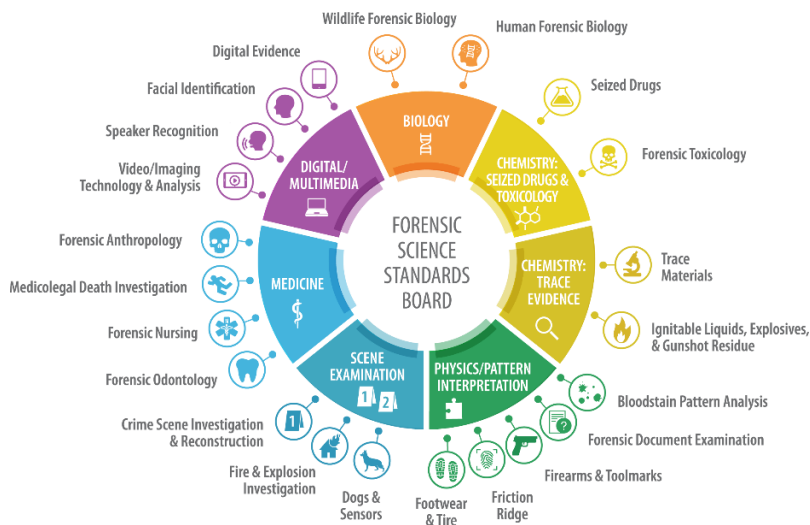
FORENSIC SCIENCE STANDARDS BOARD

BIOLOGY
Wildlife Forensic Biology
Human Forensic Biology

CHEMISTRY: SEIZED DRUGS & TOXICOLOGY
Seized Drugs
Forensic Toxicology

CHEMISTRY: TRACE EVIDENCE
Trace Materials
Ignitable Liquids, Explosives, & Gunshot Residue

PHYSICS/PATTERN INTERPRETATION
Bloodstain Pattern Analysis
Forensic Document Examination
Firearms & Toolmarks
Friction Ridge
Footwear & Tire

SCENE EXAMINATION
1 2
Dogs & Sensors
Fire & Explosion Investigation
Crime Scene Investigation & Reconstruction
1

MEDICINE
Forensic Odontology
Forensic Nursing
Medicolegal Death Investigation
Forensic Anthropology

DIGITAL/ MULTIMEDIA
Video/Imaging Technology & Analysis
Speaker Recognition
Facial Identification
Digital Evidence